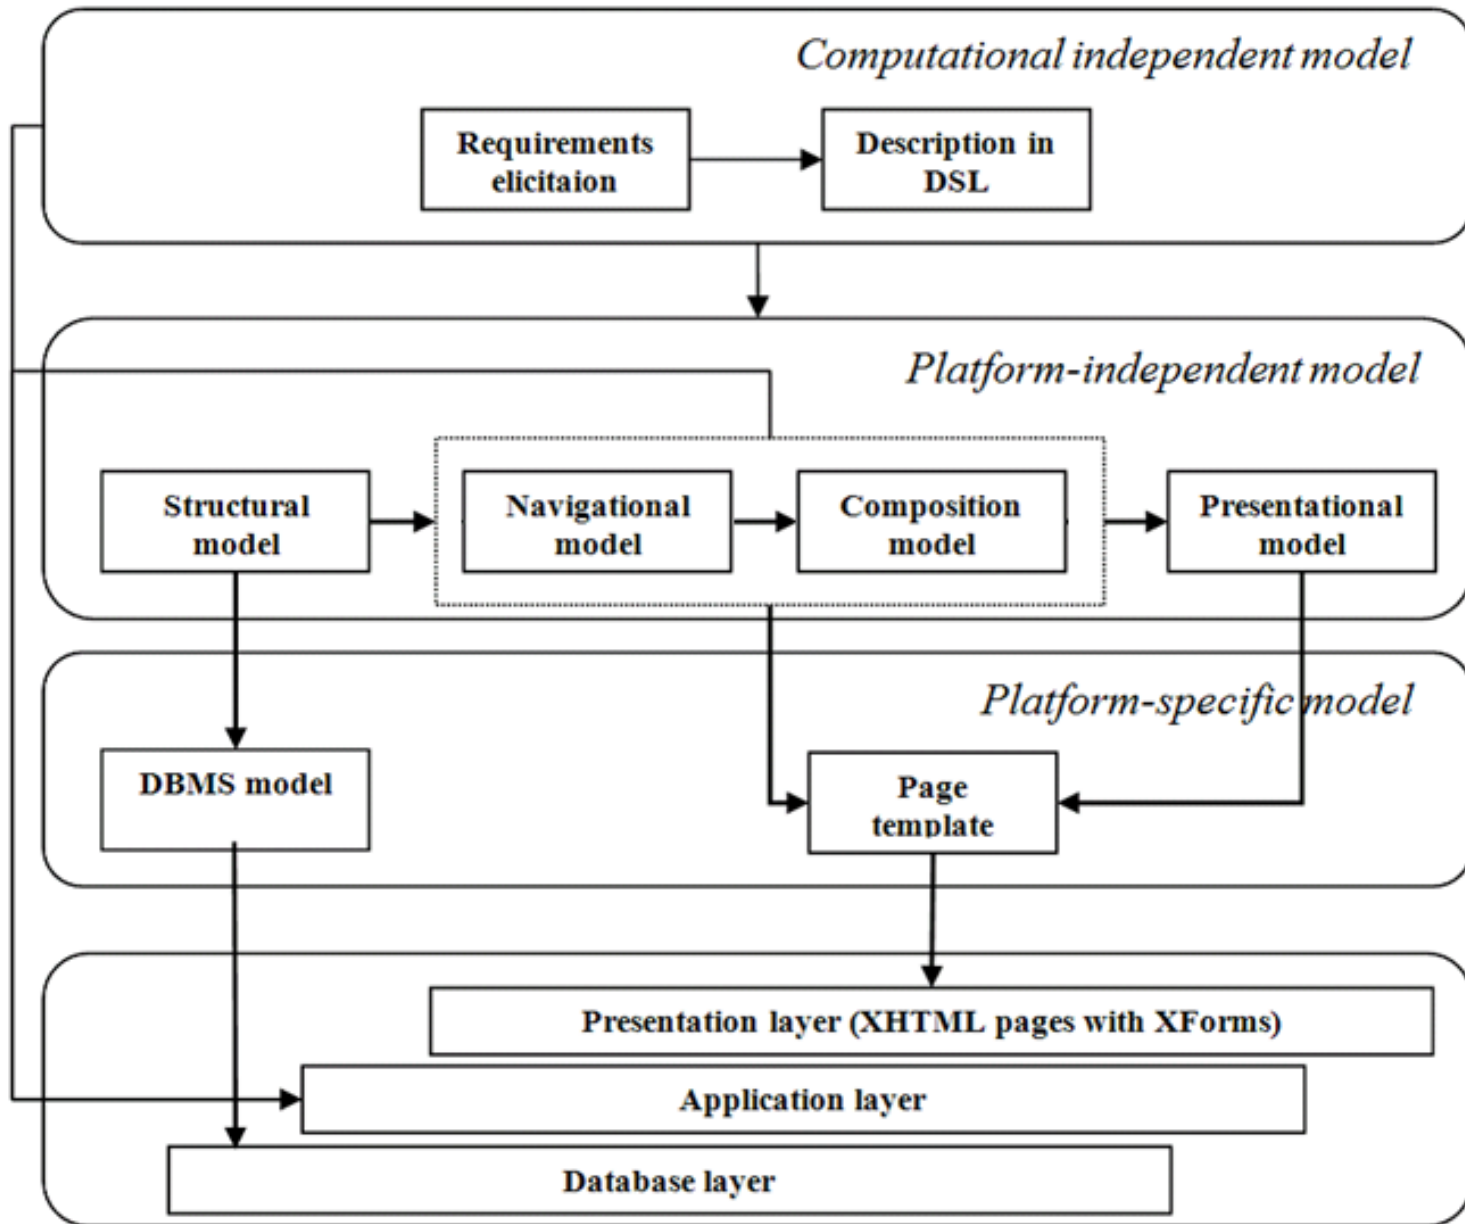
Computational independent model

Requirements elicitaion

Description in DSL

Platform-independent model

Structural model

Navigational model

Composition model

Presentational model

Platform-specific model

DBMS model

Page template

Presentation layer (XHTML pages with XForms)

Application layer

Database layer